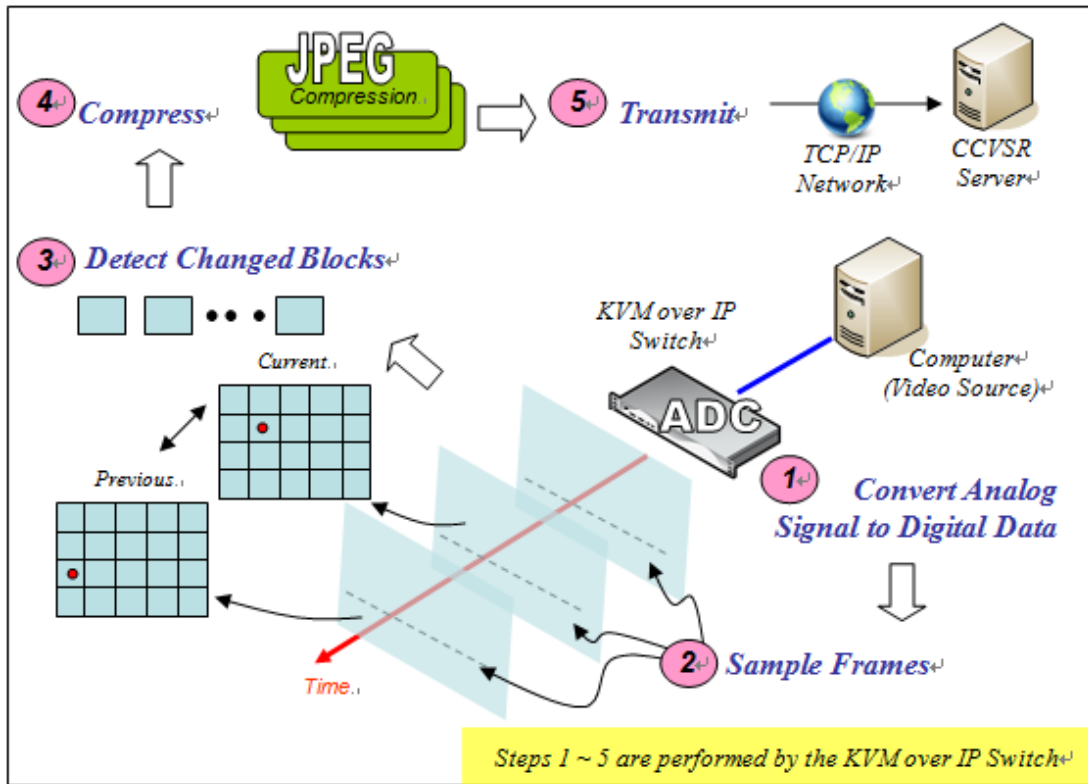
JPEG
Compression

4 Compress

5 Transmit

TCP/IP Network

CCVSR Server

3 Detect Changed Blocks

KVM over IP Switch

Computer (Video Source)

Current

Previous

ADC

1 Convert Analog Signal to Digital Data

2 Sample Frames

Time

Steps 1 ~ 5 are performed by the KVM over IP Switch